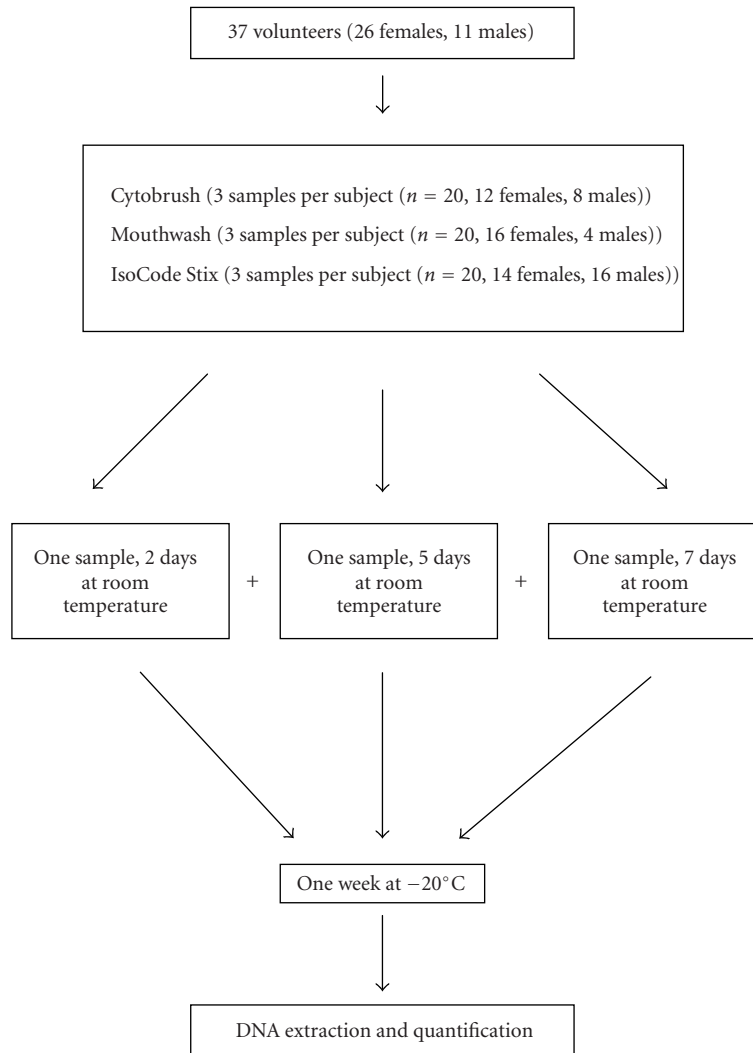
37 volunteers (26 females, 11 males)

Cytobrush (3 samples per subject ($n = 20$, 12 females, 8 males))
Mouthwash (3 samples per subject ($n = 20$, 16 females, 4 males))
IsoCode Stix (3 samples per subject ($n = 20$, 14 females, 16 males))

One sample, 2 days at room temperature

+

One sample, 5 days at room temperature

+

One sample, 7 days at room temperature

One week at $-20^{\circ}$C

DNA extraction and quantification